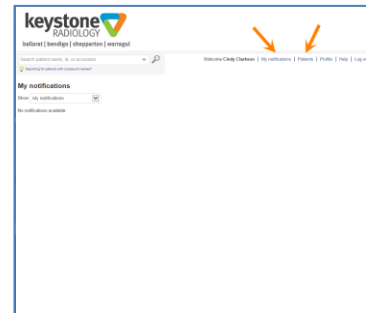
keystone
RADIOLOGY
ballarat | bendigo | shepparton | warragul

Search patient name, id, or accession

Searching for patients with compound names?

Welcome Cindy Clarkson | My notifications | Patients | Profile | Help | Log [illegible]

My notifications

Show: My notifications

No notifications available